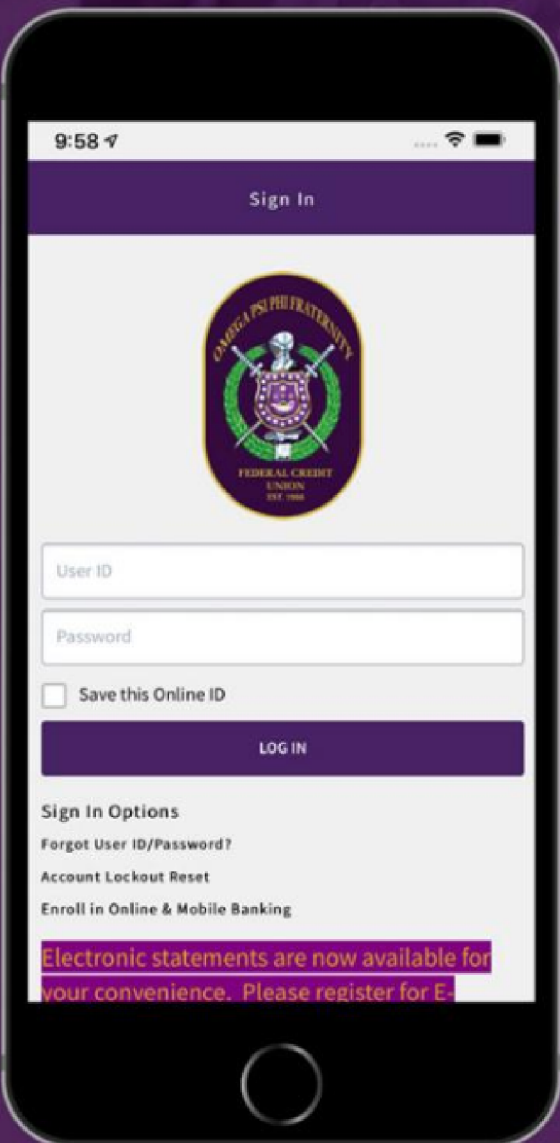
9:58

Sign In

OMEGA PSI PHI FRATERNITY
FEDERAL CREDIT UNION
EST. 1986

User ID

Password

Save this Online ID

LOG IN

Sign In Options

Forgot User ID/Password?

Account Lockout Reset

Enroll in Online & Mobile Banking

Electronic statements are now available for your convenience. Please register for E-